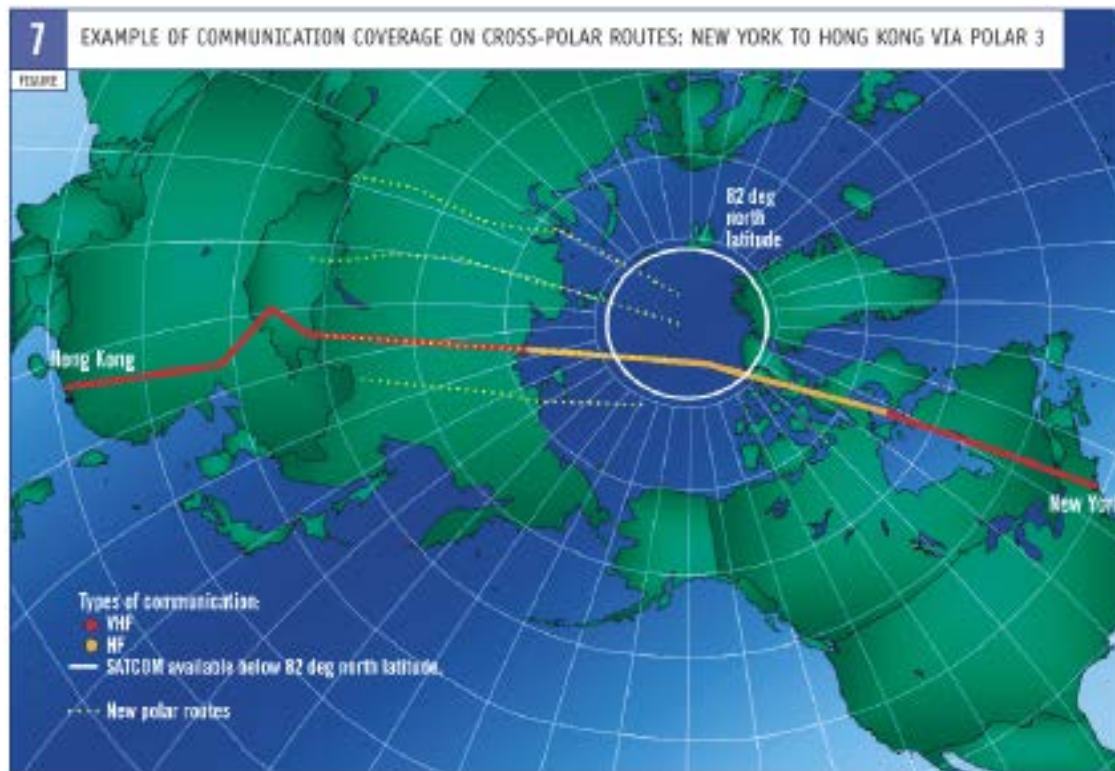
7

FIGURE

EXAMPLE OF COMMUNICATION COVERAGE ON CROSS-POLAR ROUTES: NEW YORK TO HONG KONG VIA POLAR 3

82 deg north latitude

Hong Kong

New Yo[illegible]

Types of communication:
VHF
HF
SATCOM available below 82 deg north latitude.

New polar routes